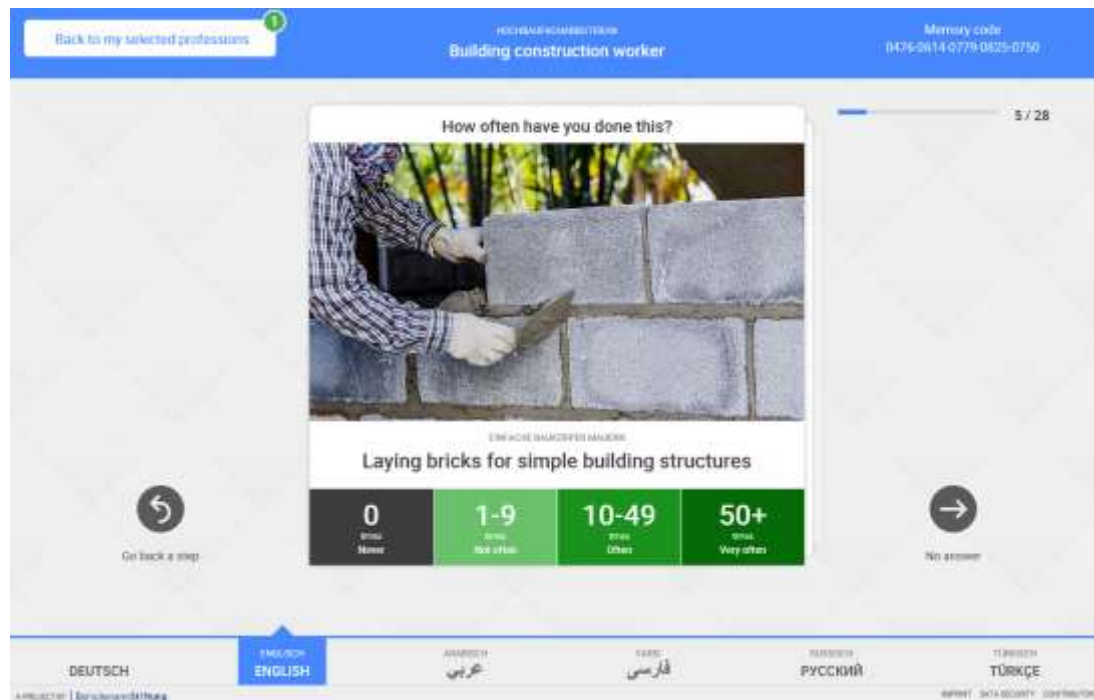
Back to my selected professions 1

HOCHBAUFACHARBEITER/IN
Building construction worker

Memory code
0476-0614-0779-0825-0750

5 / 28

How often have you done this?

EINFACHE BAUKÖRPER MAUERN
Laying bricks for simple building structures

0
times
Never

1-9
times
Not often

10-49
times
Often

50+
times
Very often

Go back a step

No answer

DEUTSCH

ENGLISCH
ENGLISH

ARABISCH
عربي

FARSI
فارسی

RUSSISCH
РУССКИЙ

TÜRKISCH
TÜRKÇE

A PROJECT BY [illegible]

IMPRINT DATA SECURITY CONTRIBUTORS